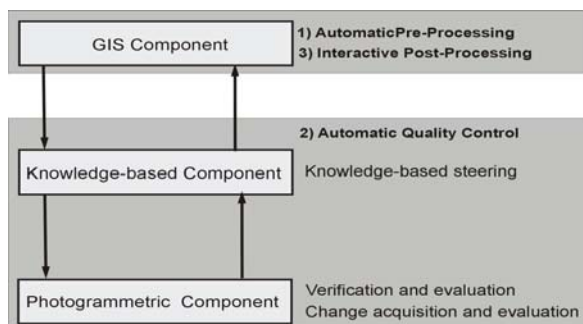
GIS Component

1) AutomaticPre-Processing
3) Interactive Post-Processing

2) Automatic Quality Control

Knowledge-based Component

Knowledge-based steering

Photogrammetric Component

Verification and evaluation
Change acquisition and evaluation